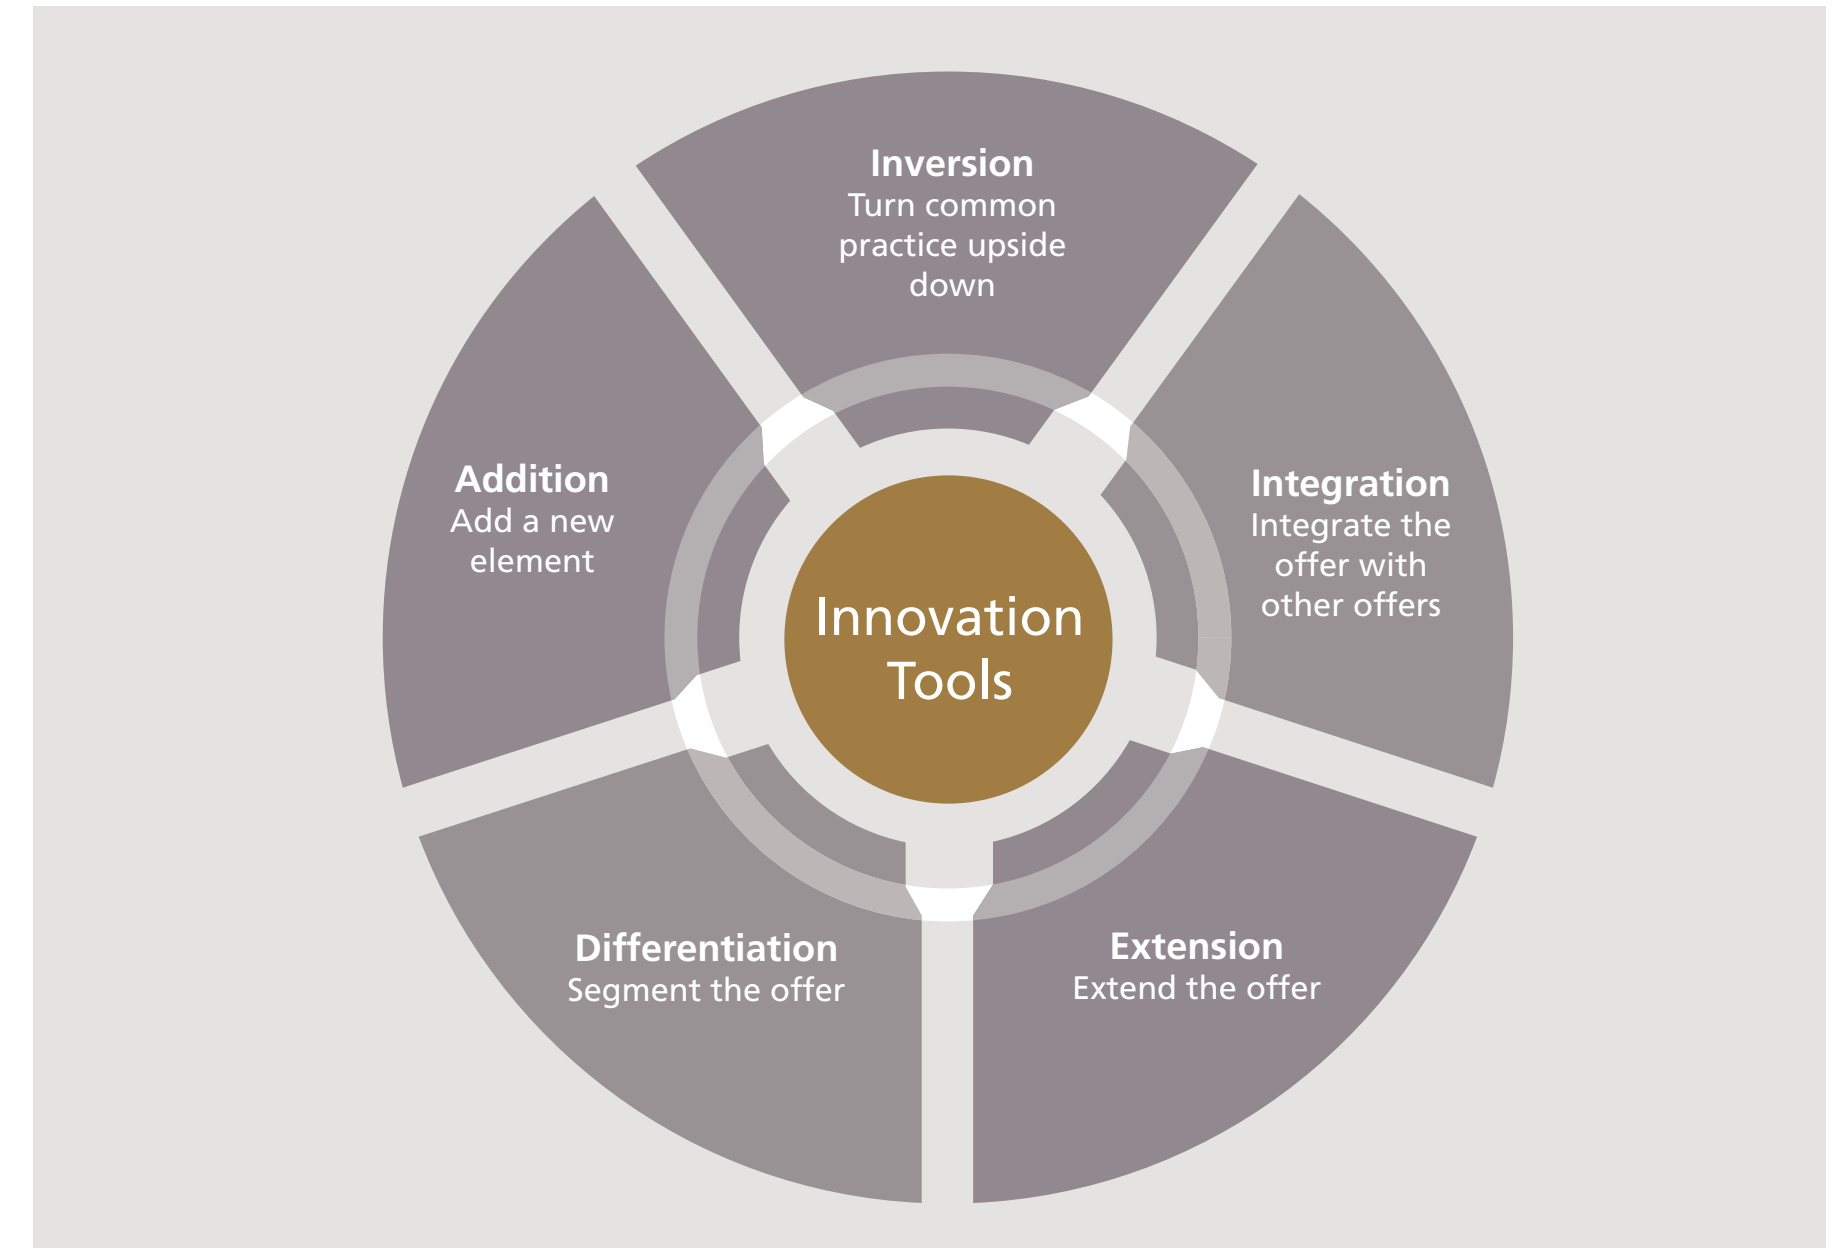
Inversion
Turn common practice upside down

Addition
Add a new element

Innovation Tools

Integration
Integrate the offer with other offers

Differentiation
Segment the offer

Extension
Extend the offer